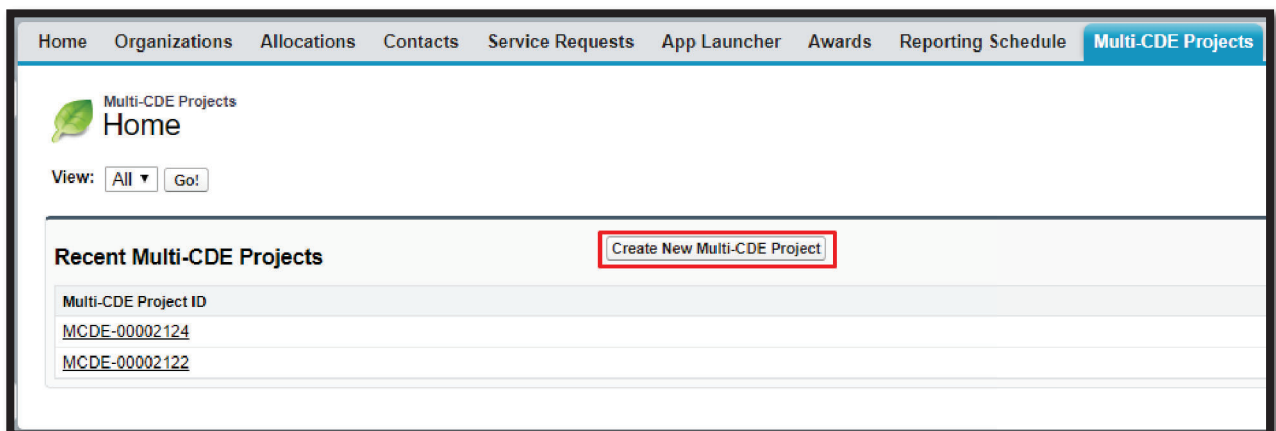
Home Organizations Allocations Contacts Service Requests App Launcher Awards Reporting Schedule Multi-CDE Projects

Multi-CDE Projects
Home

View: All ▾ Go!

Recent Multi-CDE Projects

Create New Multi-CDE Project

| Multi-CDE Project ID |
|---|
| MCDE-00002124 |
| MCDE-00002122 |